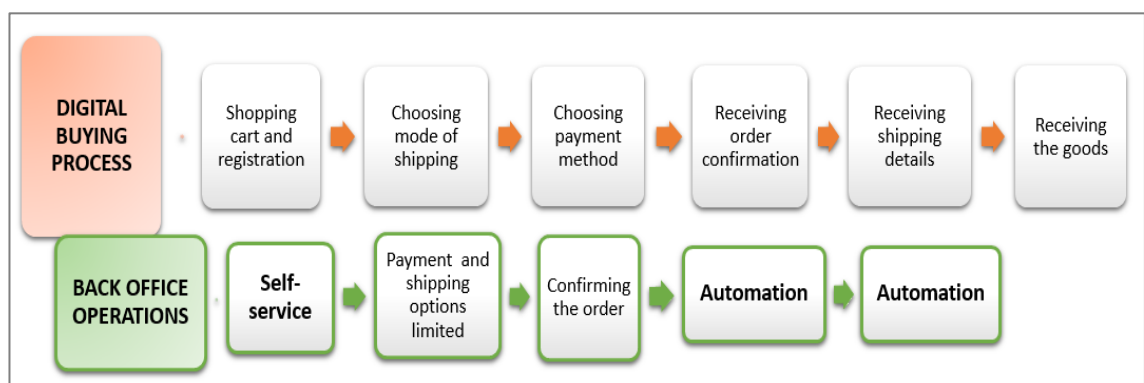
DIGITAL BUYING PROCESS

Shopping cart and registration

Choosing mode of shipping

Choosing payment method

Receiving order confirmation

Receiving shipping details

Receiving the goods

BACK OFFICE OPERATIONS

Self-service

Payment and shipping options limited

Confirming the order

Automation

Automation